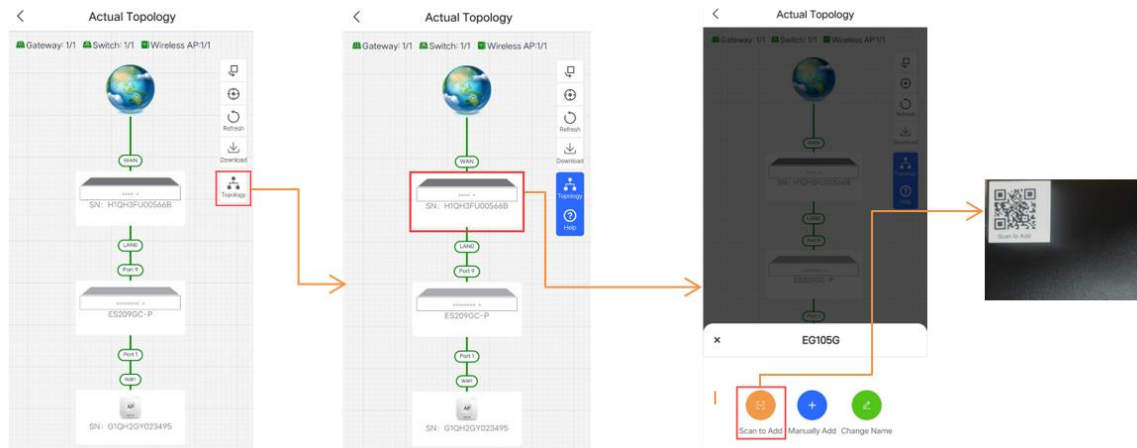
Actual Topology

Gateway 1/1 Switch 1/1 Wireless AP 1/1

Refresh
Download
Topology

WAN
SN: H1QH3FU00566B
LAN0
Port 9
ES209GC-P
Port 1
wan
AP
SN: G1QH2GY023495

Actual Topology

Gateway 1/1 Switch 1/1 Wireless AP 1/1

Refresh
Download
Topology
Help

WAN
SN: H1QH3FU00566B
LAN0
Port 9
ES209GC-P
Port 1
wan
AP
SN: G1QH2GY023495

Actual Topology

Gateway 1/1 Switch 1/1 Wireless AP 1/1

Refresh
Download
Topology
Help

WAN
SN: H1QH3FU00566B
LAN0
Port 9
ES209GC-P

×
EG105G

Scan to Add
Manually Add
Change Name

Scan to Add